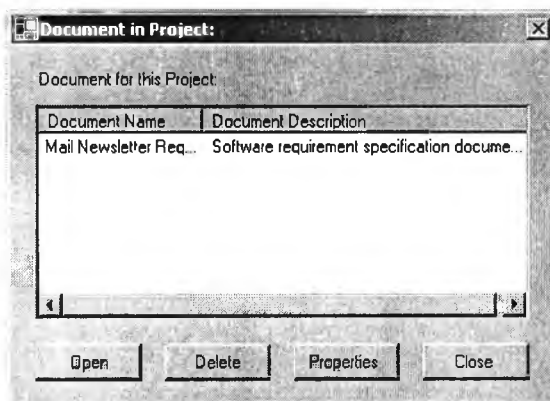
Document in Project:

Document for this Project:

| Document Name | Document Description |
|---|---|
| Mail Newsletter Req... | Software requirement specification docume... |

Open Delete Properties Close